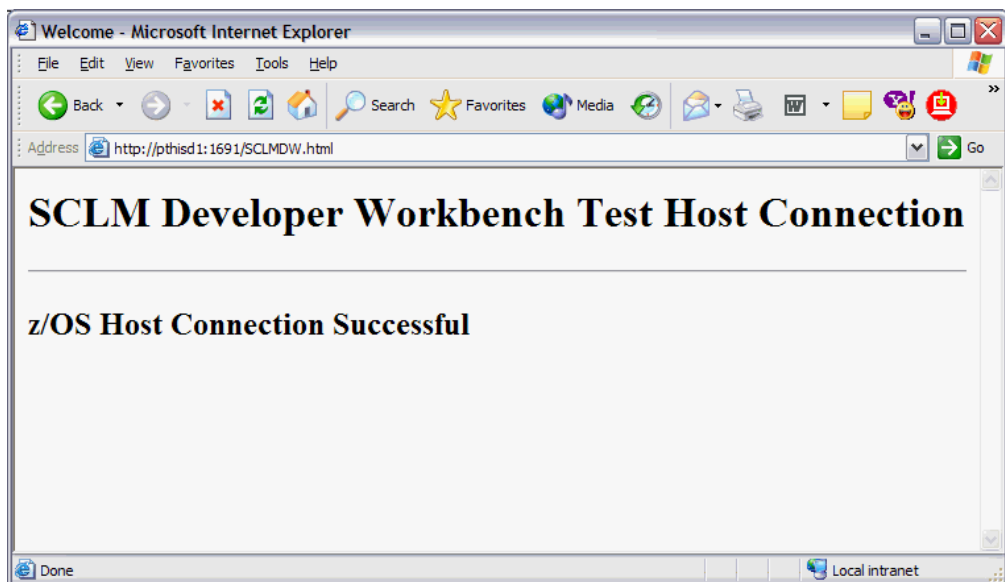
Welcome - Microsoft Internet Explorer

File Edit View Favorites Tools Help

Back Search Favorites Media

Address http://pthisd1:1691/SCLMDW.html Go

SCLM Developer Workbench Test Host Connection

z/OS Host Connection Successful

Done Local intranet